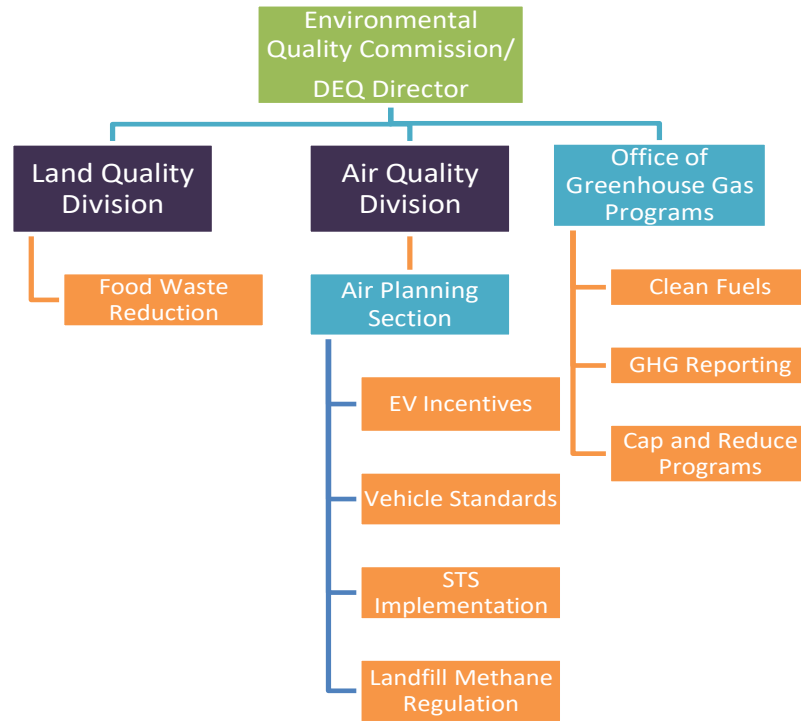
Environmental Quality Commission/ DEQ Director

Land Quality Division

Food Waste Reduction

Air Quality Division

Air Planning Section

EV Incentives

Vehicle Standards

STS Implementation

Landfill Methane Regulation

Office of Greenhouse Gas Programs

Clean Fuels

GHG Reporting

Cap and Reduce Programs